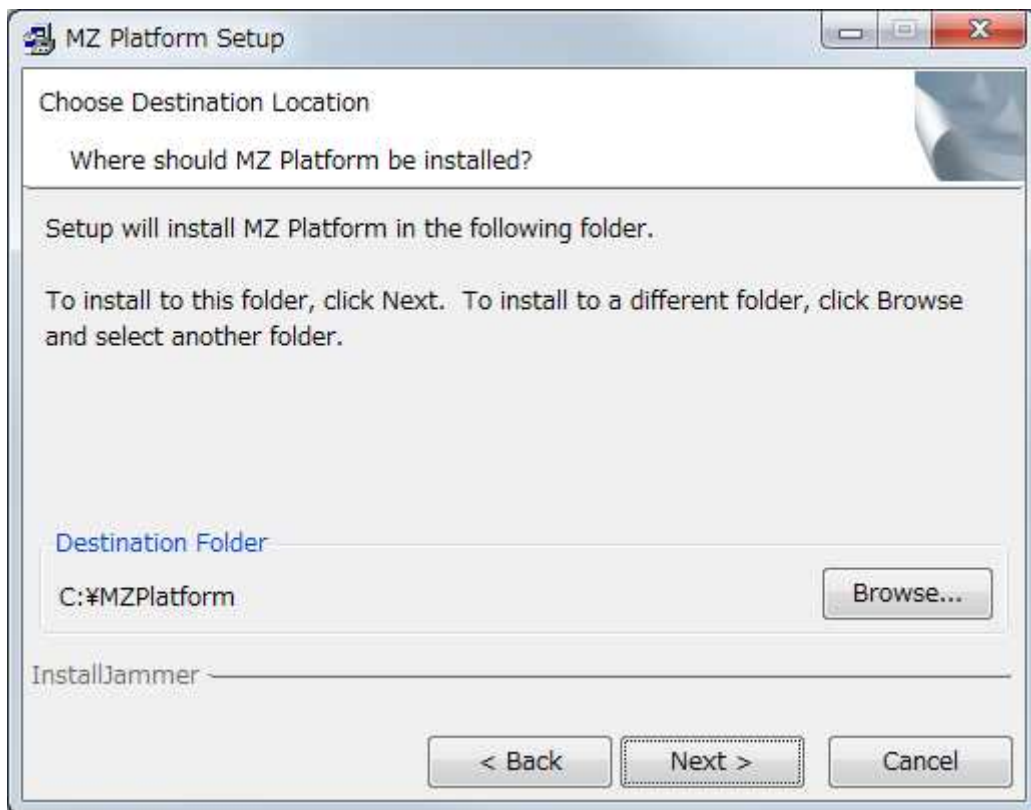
MZ Platform Setup

Choose Destination Location

Where should MZ Platform be installed?

Setup will install MZ Platform in the following folder.

To install to this folder, click Next. To install to a different folder, click Browse and select another folder.

Destination Folder

C:¥MZPlatform

Browse...

InstallJammer

< Back

Next >

Cancel